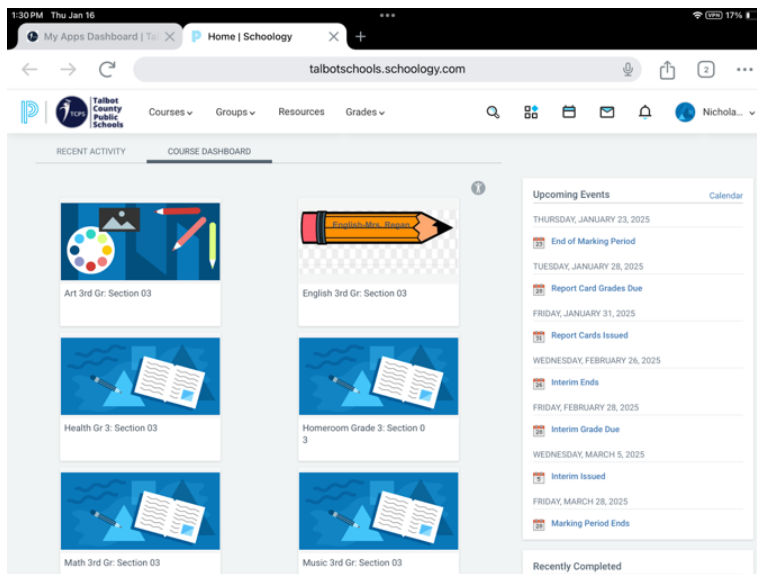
1:30 PM Thu Jan 16
VPN 17%

My Apps Dashboard | Ta
Home | Schoology

talbotschools.schoology.com

2

TCPS Talbot County Public Schools
Courses
Groups
Resources
Grades
Nichola...

RECENT ACTIVITY
COURSE DASHBOARD

English-Mrs. Regan

Art 3rd Gr: Section 03
English 3rd Gr: Section 03
Health Gr 3: Section 03
Homeroom Grade 3: Section 03
Math 3rd Gr: Section 03
Music 3rd Gr: Section 03

Upcoming Events
Calendar

THURSDAY, JANUARY 23, 2025
23 End of Marking Period
TUESDAY, JANUARY 28, 2025
28 Report Card Grades Due
FRIDAY, JANUARY 31, 2025
31 Report Cards Issued
WEDNESDAY, FEBRUARY 26, 2025
26 Interim Ends
FRIDAY, FEBRUARY 28, 2025
28 Interim Grade Due
WEDNESDAY, MARCH 5, 2025
5 Interim Issued
FRIDAY, MARCH 28, 2025
28 Marking Period Ends

Recently Completed